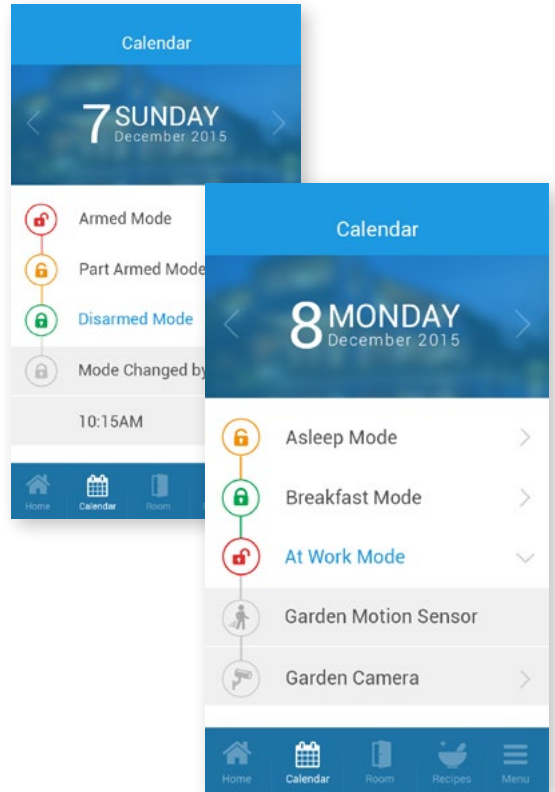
Calendar

7 SUNDAY
December 2015

Armed Mode

Part Armed Mode

Disarmed Mode

Mode Changed by

10:15AM

Home Calendar Room

Calendar

8 MONDAY
December 2015

Asleep Mode

Breakfast Mode

At Work Mode

Garden Motion Sensor

Garden Camera

Home Calendar Room Recipes Menu